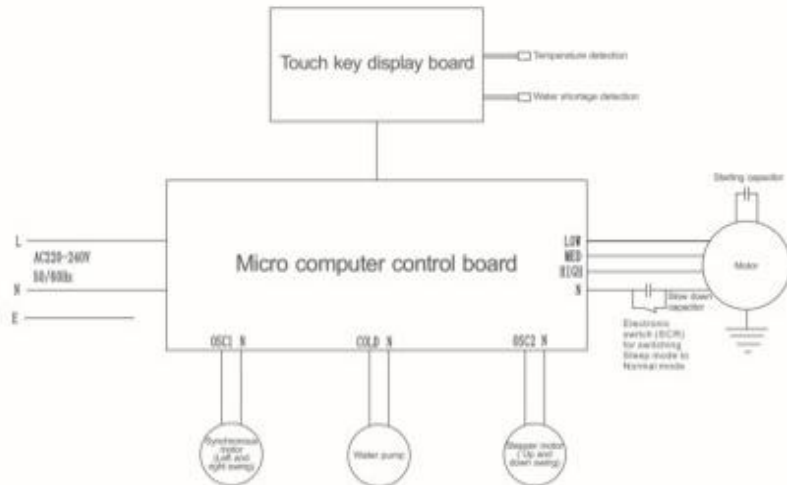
Touch key display board

Temperature detection

Water shortage detection

Starting capacitor

L

AC220-240V 50/60Hz

N

E

Micro computer control board

LOW
MED
HIGH
N

Motor

Slow down capacitor

Electronic switch (SCR) for switching Sleep mode to Normal mode

OSC1 N

COLD N

OSC2 N

Synchronous motor (Left and right swing)

Water pump

Stepper motor (Up and down swing)